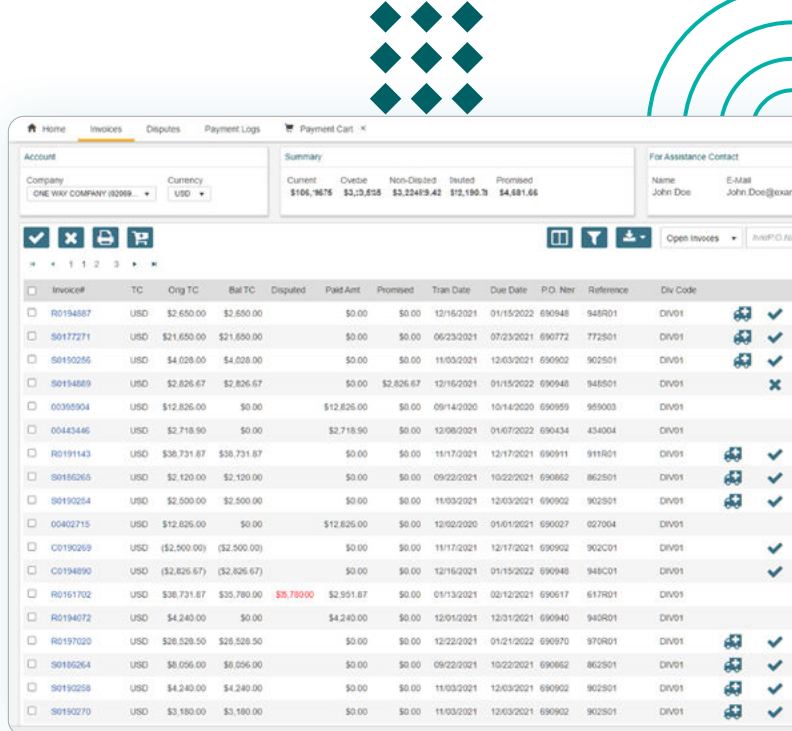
Home Invoices Disputes Payment Logs Payment Cart ×

Account

Company
ONE WAY COMPANY (92069... ▾

Currency
USD ▾

Summary

Current $106,9675
Ovebe $3,13,535
Non-Disted $3,2248.42
Dsuted $12,190.71
Promised $4,681.66

For Assistance Contact

Name
John Doe

E-Mail
John.Doe@exa

Open Invoices ▾

1 1 2 3

| | Invoice# | TC | Orig TC | Bal TC | Disputed | Paid Amt | Promised | Tran Date | Due Date | P.O. Nbr | Reference | Div Code |
|---|---|---|---|---|---|---|---|---|---|---|---|---|
| | R0194887 | USD | $2,650.00 | $2,650.00 | | $0.00 | $0.00 | 12/16/2021 | 01/15/2022 | 690948 | 948R01 | DIV01 |
| | S0177271 | USD | $21,650.00 | $21,650.00 | | $0.00 | $0.00 | 06/23/2021 | 07/23/2021 | 690772 | 772S01 | DIV01 |
| | S0150256 | USD | $4,028.00 | $4,028.00 | | $0.00 | $0.00 | 11/03/2021 | 12/03/2021 | 690902 | 902S01 | DIV01 |
| | S0194889 | USD | $2,826.67 | $2,826.67 | | $0.00 | $2,826.67 | 12/16/2021 | 01/15/2022 | 690948 | 948S01 | DIV01 |
| | 00395904 | USD | $12,826.00 | $0.00 | | $12,826.00 | $0.00 | 09/14/2020 | 10/14/2020 | 690959 | 959003 | DIV01 |
| | 00443446 | USD | $2,718.90 | $0.00 | | $2,718.90 | $0.00 | 12/08/2021 | 01/07/2022 | 690434 | 434004 | DIV01 |
| | R0191143 | USD | $38,731.87 | $38,731.87 | | $0.00 | $0.00 | 11/17/2021 | 12/17/2021 | 690911 | 911R01 | DIV01 |
| | S0186265 | USD | $2,120.00 | $2,120.00 | | $0.00 | $0.00 | 09/22/2021 | 10/22/2021 | 690862 | 862S01 | DIV01 |
| | S0190254 | USD | $2,500.00 | $2,500.00 | | $0.00 | $0.00 | 11/03/2021 | 12/03/2021 | 690902 | 902S01 | DIV01 |
| | 00402715 | USD | $12,826.00 | $0.00 | | $12,826.00 | $0.00 | 12/02/2020 | 01/01/2021 | 690027 | 027004 | DIV01 |
| | C0190269 | USD | ($2,500.00) | ($2,500.00) | | $0.00 | $0.00 | 11/17/2021 | 12/17/2021 | 690902 | 902C01 | DIV01 |
| | C0194890 | USD | ($2,826.67) | ($2,826.67) | | $0.00 | $0.00 | 12/16/2021 | 01/15/2022 | 690948 | 948C01 | DIV01 |
| | R0161702 | USD | $38,731.87 | $35,780.00 | $5,780.00 | $2,951.87 | $0.00 | 01/13/2021 | 02/12/2021 | 690617 | 617R01 | DIV01 |
| | R0194072 | USD | $4,240.00 | $0.00 | | $4,240.00 | $0.00 | 12/01/2021 | 12/31/2021 | 690940 | 940R01 | DIV01 |
| | R0197020 | USD | $28,528.50 | $28,528.50 | | $0.00 | $0.00 | 12/22/2021 | 01/21/2022 | 690970 | 970R01 | DIV01 |
| | S0186264 | USD | $8,056.00 | $8,056.00 | | $0.00 | $0.00 | 09/22/2021 | 10/22/2021 | 690862 | 862S01 | DIV01 |
| | S0190258 | USD | $4,240.00 | $4,240.00 | | $0.00 | $0.00 | 11/03/2021 | 12/03/2021 | 690902 | 902S01 | DIV01 |
| | S0190270 | USD | $3,180.00 | $3,180.00 | | $0.00 | $0.00 | 11/03/2021 | 12/03/2021 | 690902 | 902S01 | DIV01 |